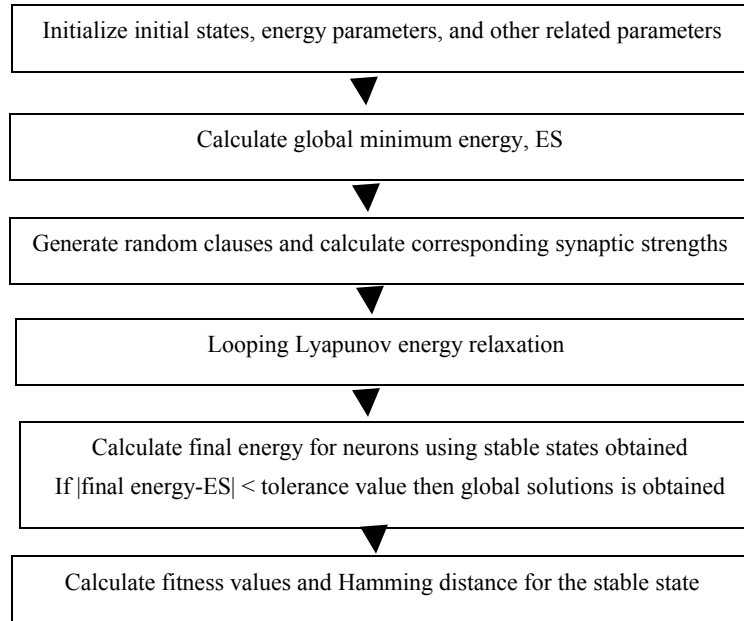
Initialize initial states, energy parameters, and other related parameters

Calculate global minimum energy, ES

Generate random clauses and calculate corresponding synaptic strengths

Looping Lyapunov energy relaxation

Calculate final energy for neurons using stable states obtained
If |final energy-ES| < tolerance value then global solutions is obtained

Calculate fitness values and Hamming distance for the stable state